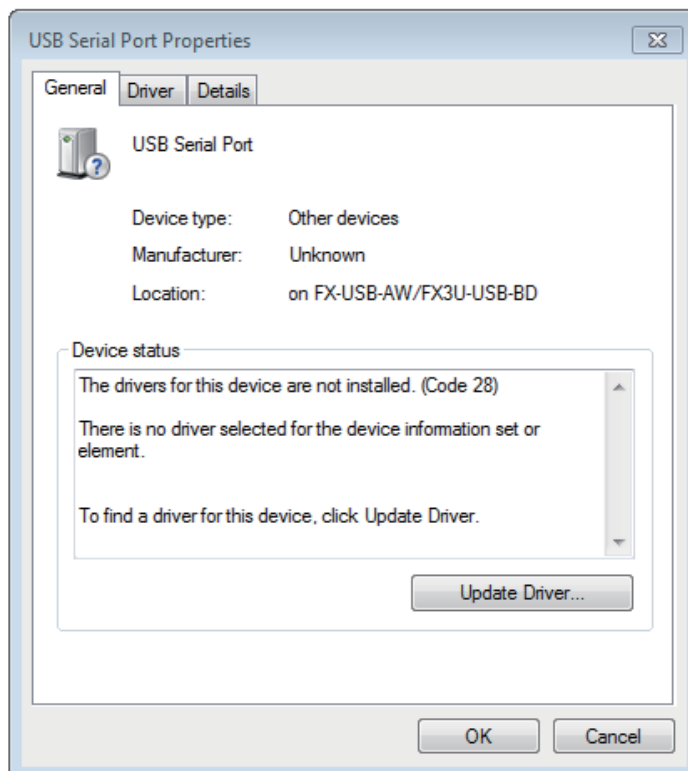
USB Serial Port Properties

General | Driver | Details

USB Serial Port

| Device type: | Other devices |
|---|---|
| Manufacturer: | Unknown |
| Location: | on FX-USB-AW/FX3U-USB-BD |

Device status

The drivers for this device are not installed. (Code 28)

There is no driver selected for the device information set or element.

To find a driver for this device, click Update Driver.

Update Driver...

OK

Cancel